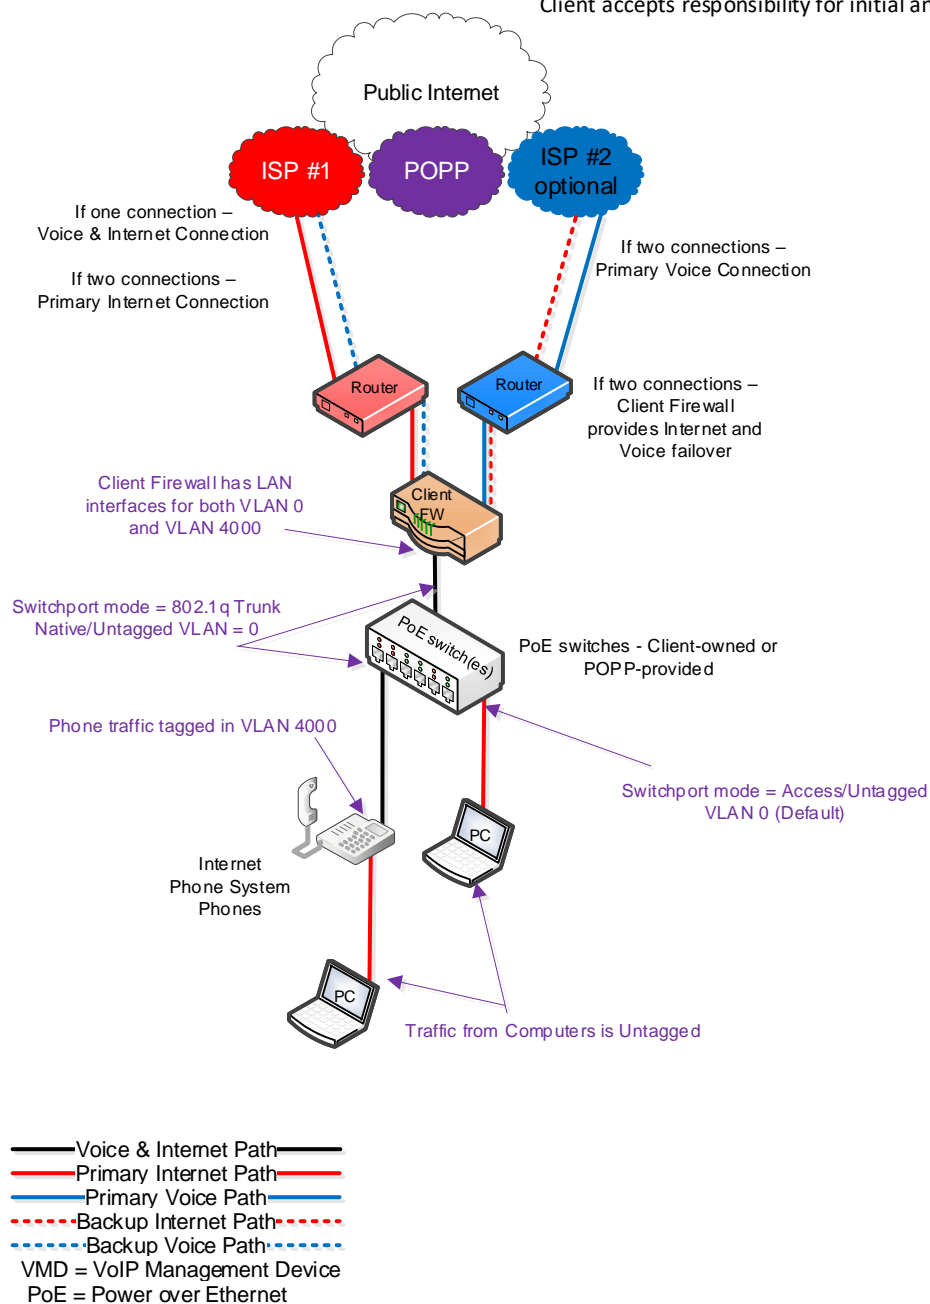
Client accepts responsibility for initial ar

Public Internet

ISP #1

POPP

ISP #2 optional

If one connection – Voice & Internet Connection

If two connections – Primary Internet Connection

If two connections – Primary Voice Connection

Router

Router

If two connections – Client Firewall provides Internet and Voice failover

Client Firewall has LAN interfaces for both VLAN 0 and VLAN 4000

Client FW

Switchport mode = 802.1q Trunk
Native/Untagged VLAN = 0

PoE switch(es)

PoE switches - Client-owned or POPP-provided

Phone traffic tagged in VLAN 4000

Switchport mode = Access/Untagged VLAN 0 (Default)

PC

Internet Phone System Phones

PC

Traffic from Computers is Untagged

Voice & Internet Path
Primary Internet Path
Primary Voice Path
Backup Internet Path
Backup Voice Path
VMD = VoIP Management Device
PoE = Power over Ethernet